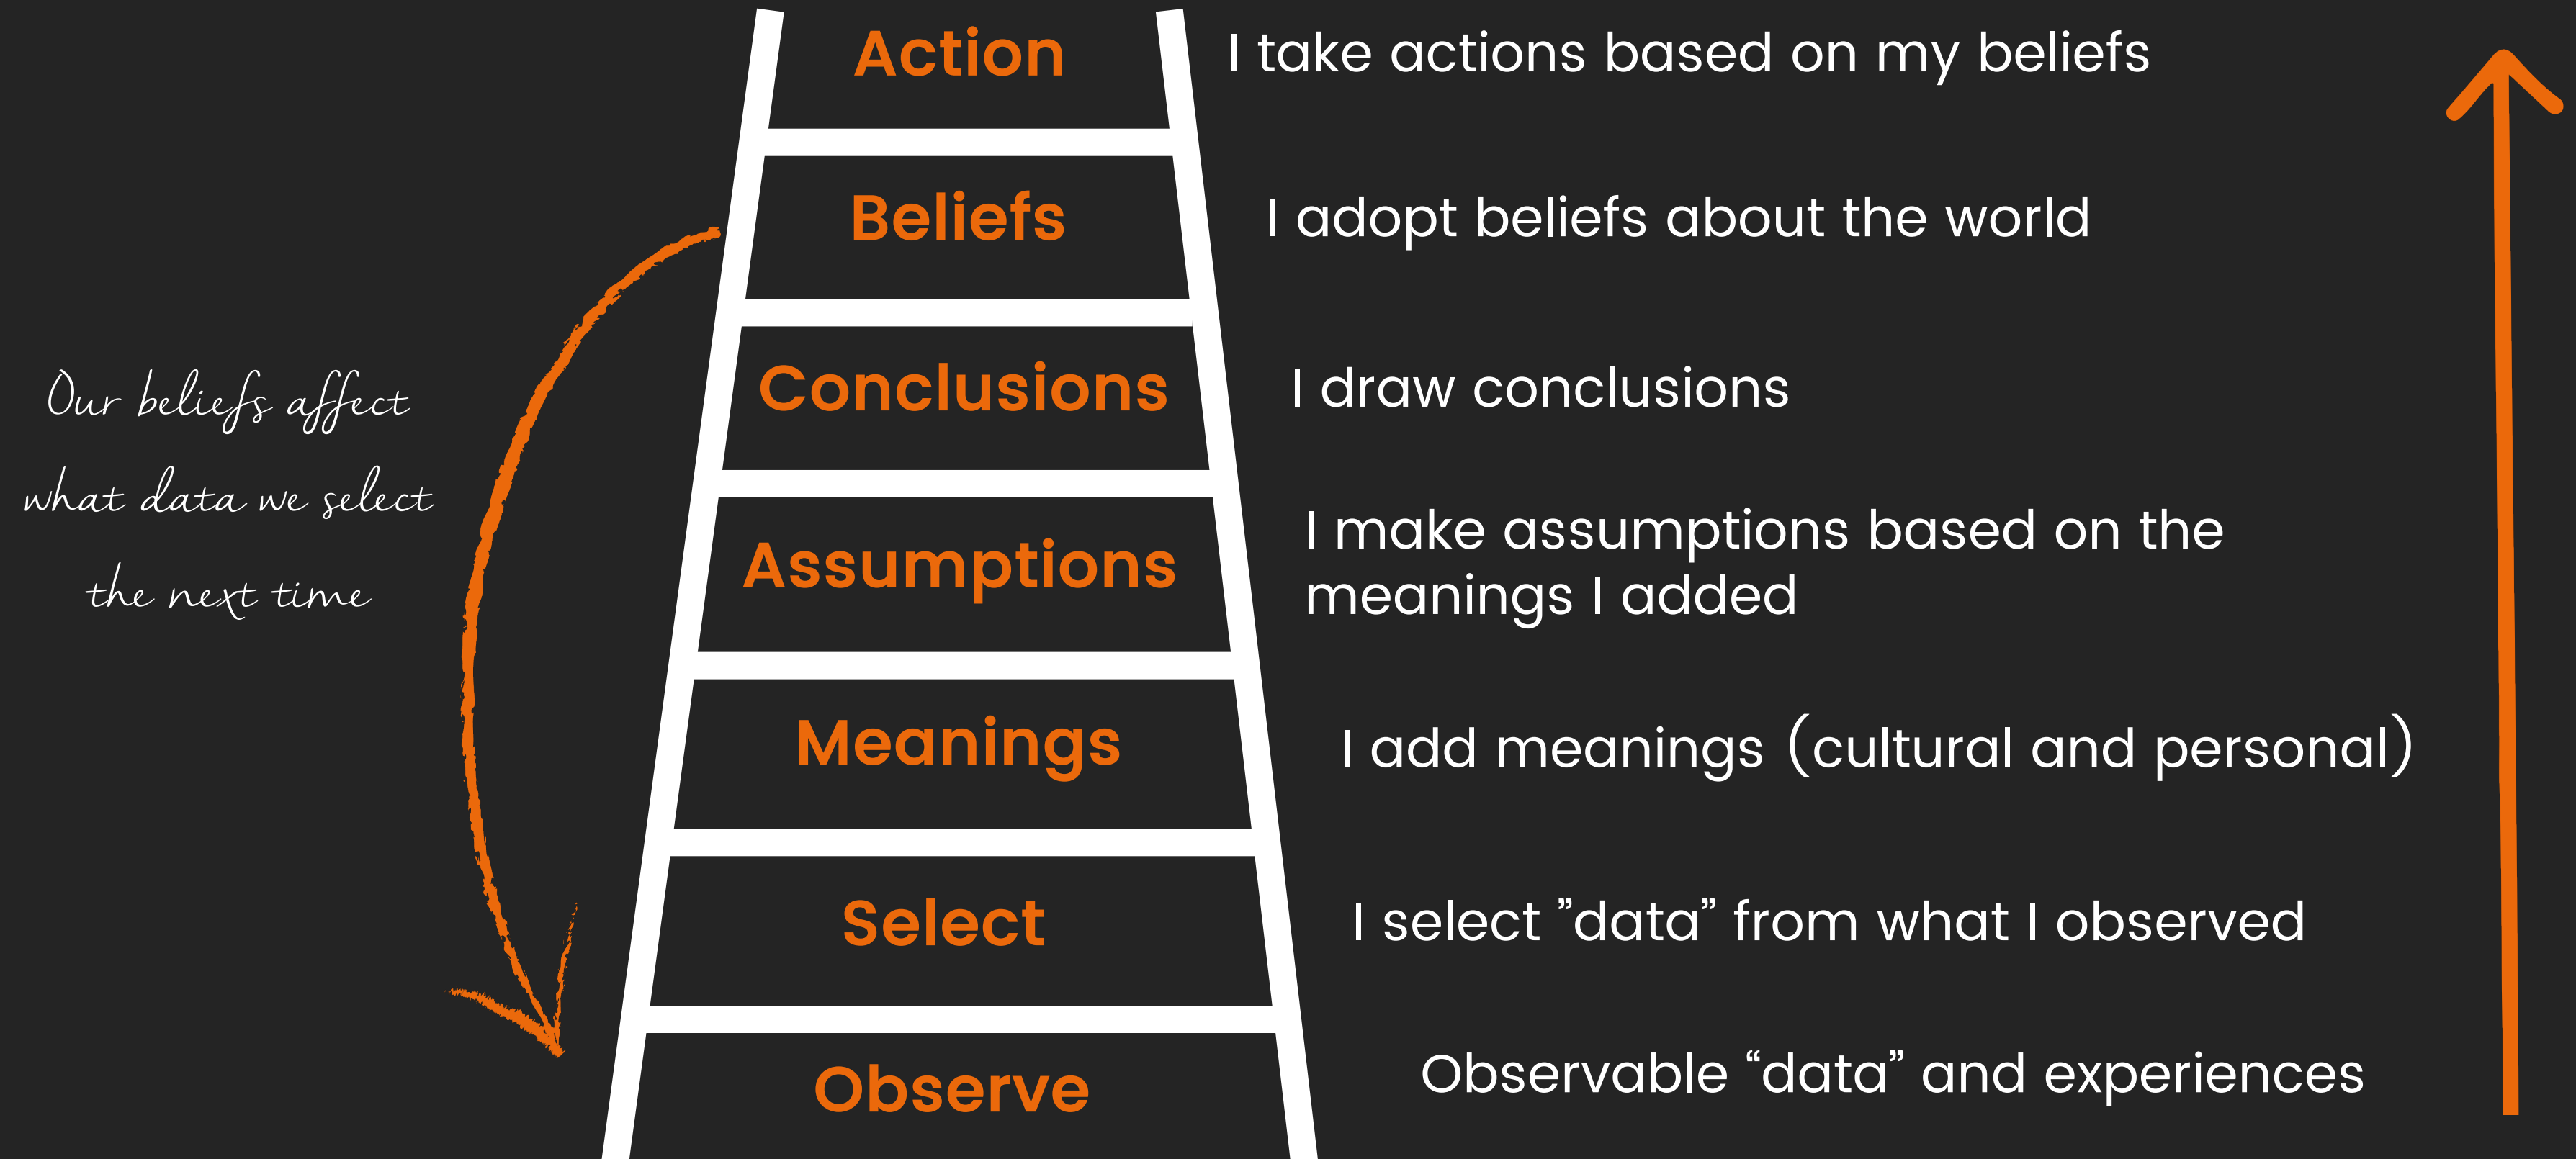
Action

I take actions based on my beliefs

Beliefs

I adopt beliefs about the world

Our beliefs affect what data we select the next time

Conclusions

I draw conclusions

Assumptions

I make assumptions based on the meanings I added

Meanings

I add meanings (cultural and personal)

Select

I select ”data” from what I observed

Observe

Observable “data” and experiences